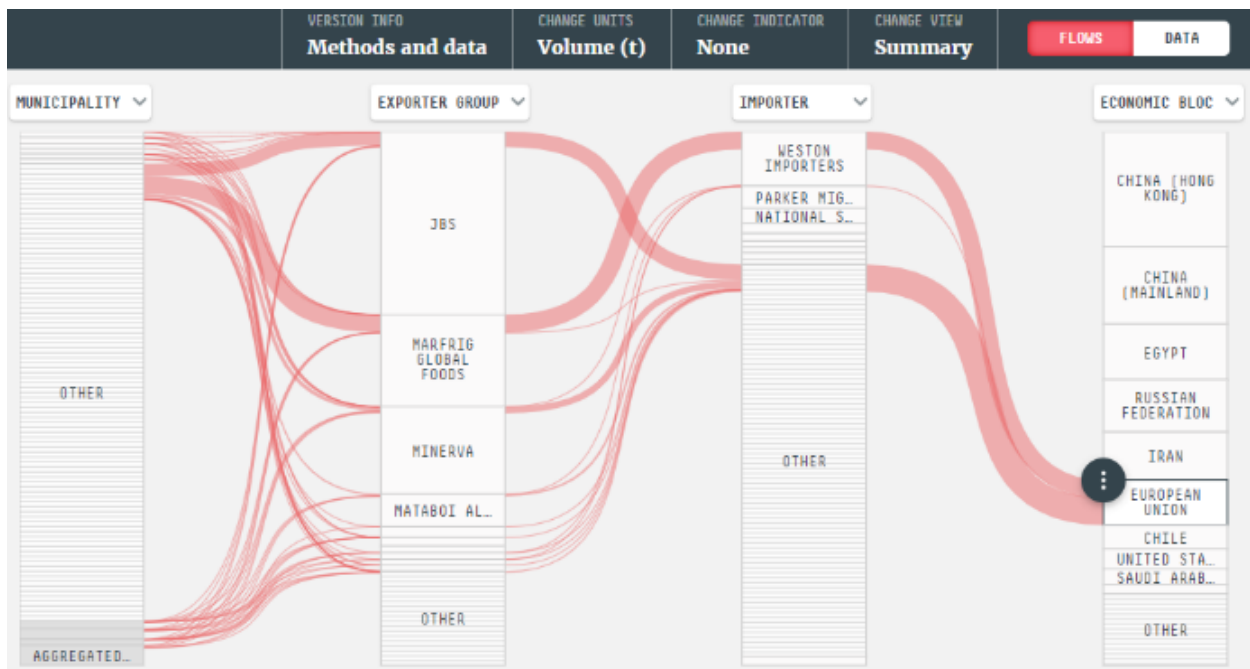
VERSION INFO
Methods and data

CHANGE UNITS
Volume (t)

CHANGE INDICATOR
None

CHANGE VIEW
Summary

FLOWS

DATA

MUNICIPALITY

EXPORTER GROUP

IMPORTER

ECONOMIC BLOC

OTHER

AGGREGATED…

JBS

MARFRIG GLOBAL FOODS

MINERVA

MATABOI AL…

OTHER

WESTON IMPORTERS

PARKER MIG…

NATIONAL S…

OTHER

CHINA (HONG KONG)

CHINA (MAINLAND)

EGYPT

RUSSIAN FEDERATION

IRAN

EUROPEAN UNION

CHILE

UNITED STA…

SAUDI ARAB…

OTHER